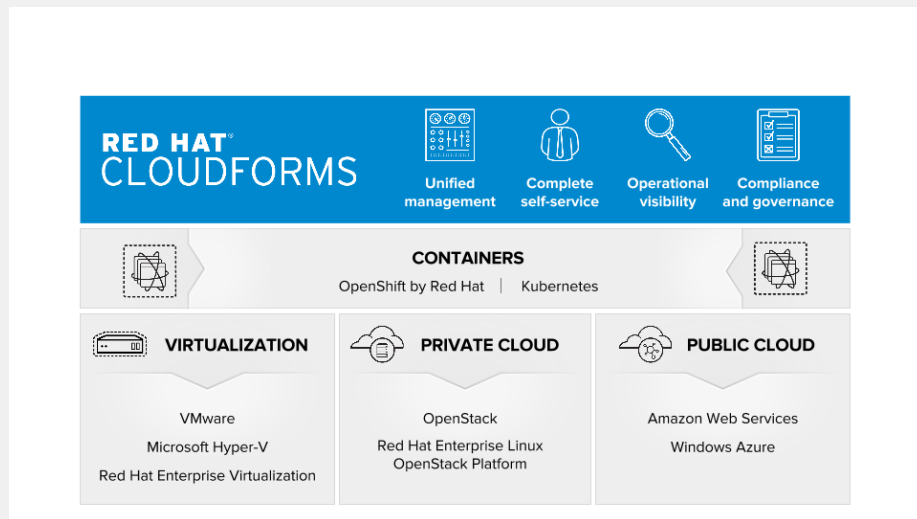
RED HAT®
CLOUDFORMS

Unified management

Complete self-service

Operational visibility

Compliance and governance

CONTAINERS

OpenShift by Red Hat | Kubernetes

VIRTUALIZATION

VMware

Microsoft Hyper-V

Red Hat Enterprise Virtualization

PRIVATE CLOUD

OpenStack

Red Hat Enterprise Linux OpenStack Platform

PUBLIC CLOUD

Amazon Web Services

Windows Azure